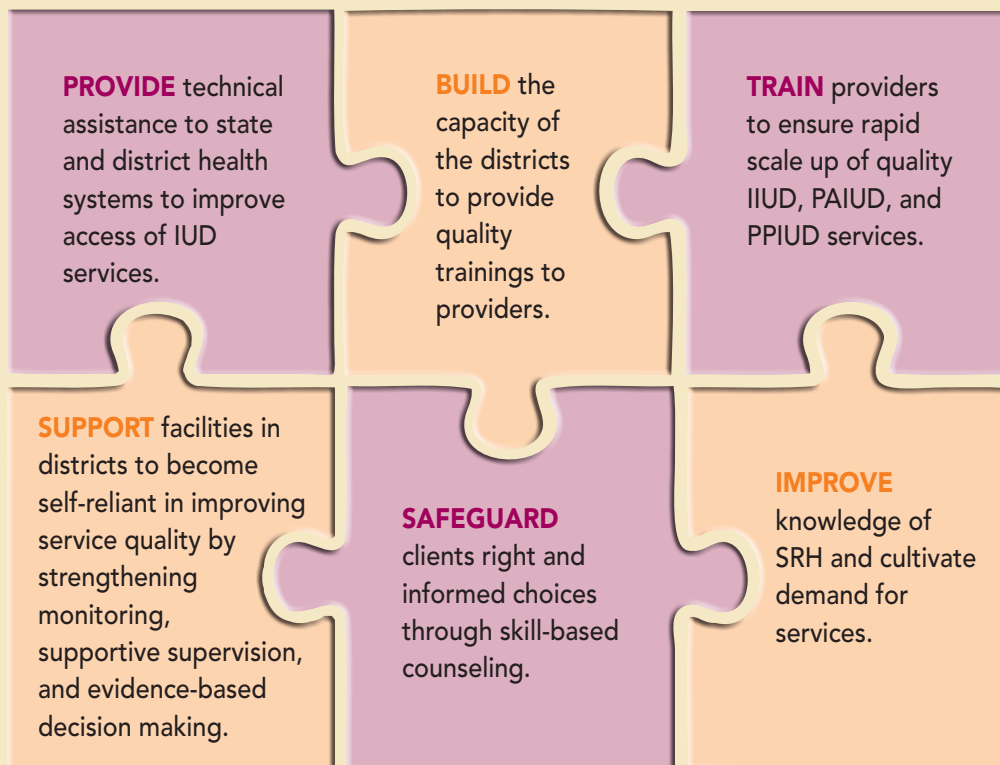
PROVIDE technical assistance to state and district health systems to improve access of IUD services.

BUILD the capacity of the districts to provide quality trainings to providers.

TRAIN providers to ensure rapid scale up of quality IIUD, PAIUD, and PPIUD services.

SUPPORT facilities in districts to become self-reliant in improving service quality by strengthening monitoring, supportive supervision, and evidence-based decision making.

SAFEGUARD clients right and informed choices through skill-based counseling.

IMPROVE knowledge of SRH and cultivate demand for services.